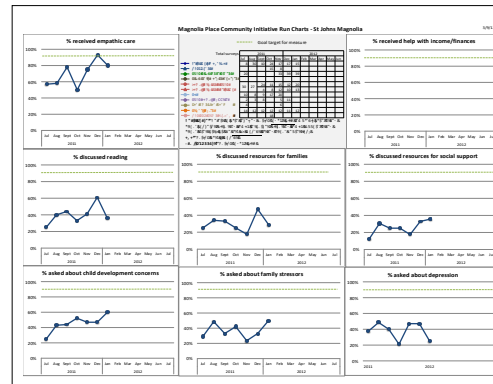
Magnolia Place Community Initiative Run Charts - St Johns Magnolia

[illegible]

% received empathic care

100%
80%
60%
40%
20%
0%
Jul Aug Sept Oct Nov Dec Jan Feb Mar Apr May Jun Jul
2011 2012

Goal target for measure

Total surveys
2011 2012
Jul Aug Sept Oct Nov Dec Jan Feb Mar Apr May Jun

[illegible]

% received help with income/finances

100%
80%
60%
40%
20%
0%
Jul Aug Sept Oct Nov Dec Jan Feb Mar Apr May Jun Jul
2011 2012

% discussed reading

100%
80%
60%
40%
20%
0%
Jul Aug Sept Oct Nov Dec Jan Feb Mar Apr May Jun Jul
2011 2012

% discussed resources for families

100%
80%
60%
40%
20%
0%
Jul Aug Sept Oct Nov Dec Jan Feb Mar Apr May Jun Jul
2011 2012

% discussed resources for social support

100%
80%
60%
40%
20%
0%
Jul Aug Sept Oct Nov Dec Jan Feb Mar Apr May Jun Jul
2011 2012

% asked about child development concerns

100%
80%
60%
40%
20%
0%
Jul Aug Sept Oct Nov Dec Jan Feb Mar Apr May Jun Jul
2011 2012

% asked about family stressors

100%
80%
60%
40%
20%
0%
Jul Aug Sept Oct Nov Dec Jan Feb Mar Apr May Jun Jul
2011 2012

% asked about depression

100%
80%
60%
40%
20%
0%
Jul Aug Sept Oct Nov Dec Jan Feb Mar Apr May Jun Jul
2011 2012